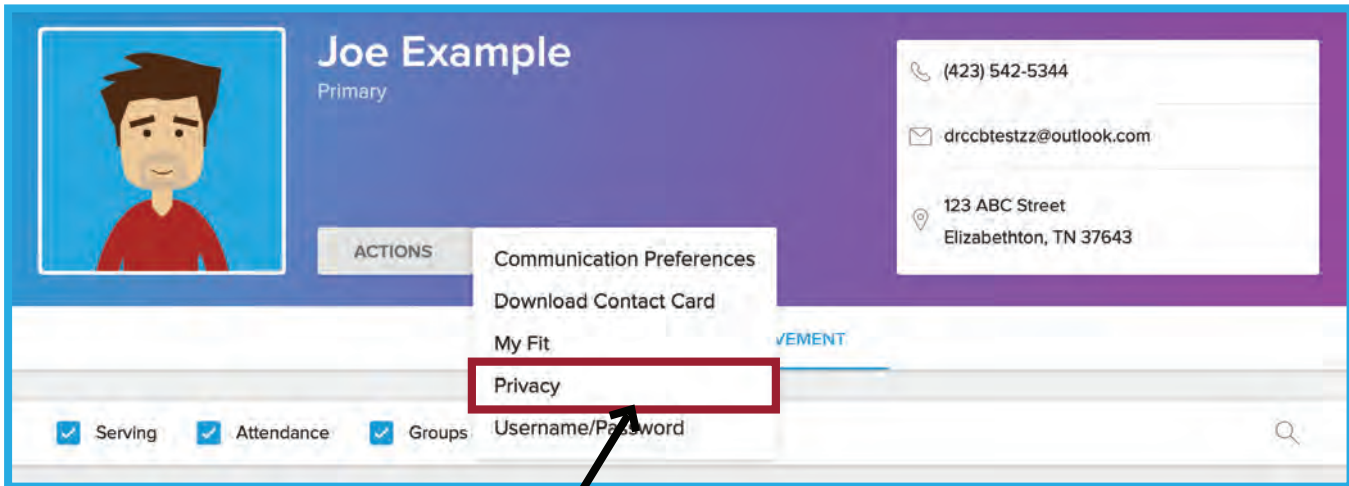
Joe Example
Primary

(423) 542-5344
drccbtestzz@outlook.com
123 ABC Street
Elizabethton, TN 37643

ACTIONS

Communication Preferences
Download Contact Card
My Fit
Privacy
Username/Password

VEMENT

Serving Attendance Groups